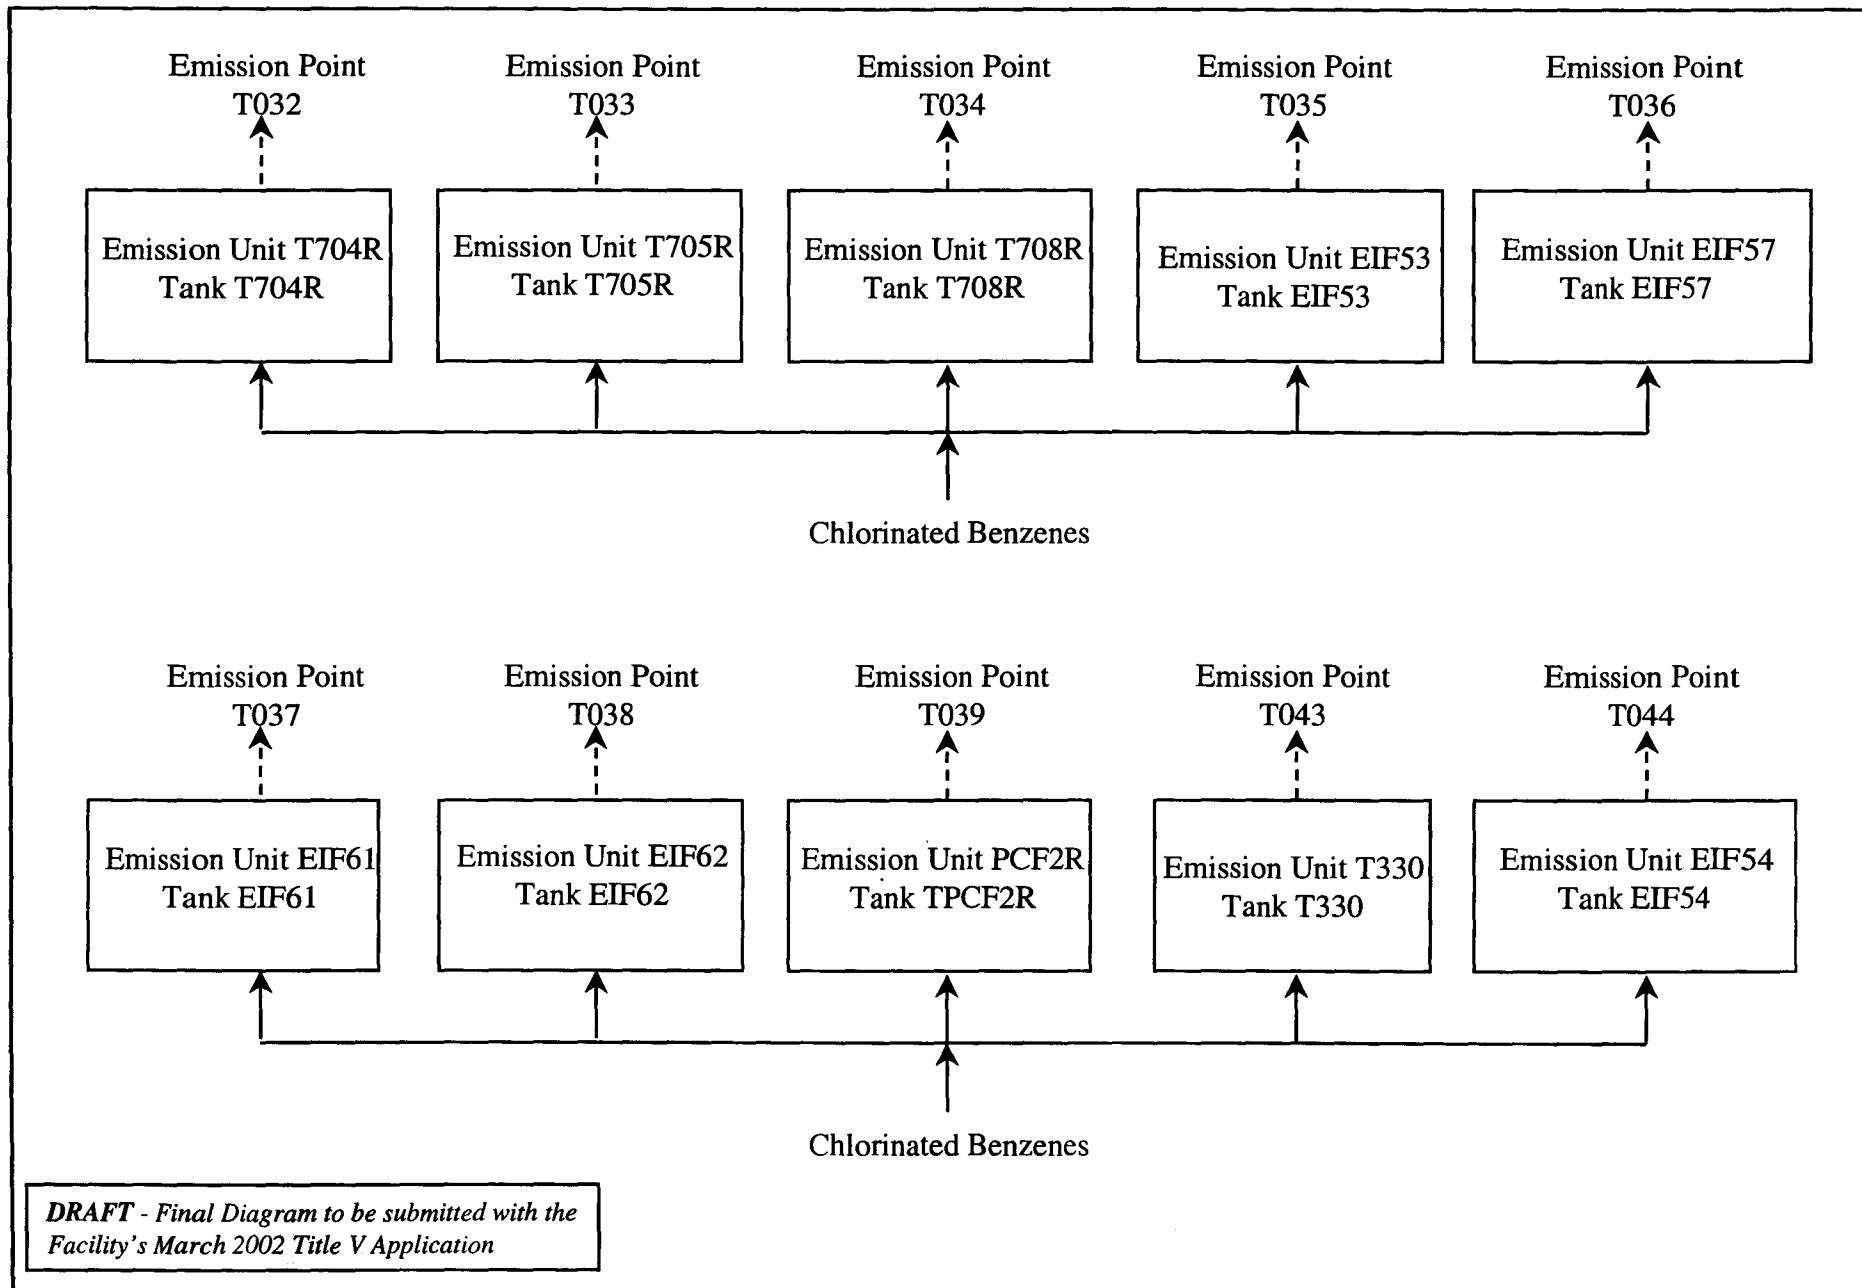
Emission Point T032

Emission Point T033

Emission Point T034

Emission Point T035

Emission Point T036

Emission Unit T704R
Tank T704R

Emission Unit T705R
Tank T705R

Emission Unit T708R
Tank T708R

Emission Unit EIF53
Tank EIF53

Emission Unit EIF57
Tank EIF57

Chlorinated Benzenes

Emission Point T037

Emission Point T038

Emission Point T039

Emission Point T043

Emission Point T044

Emission Unit EIF61
Tank EIF61

Emission Unit EIF62
Tank EIF62

Emission Unit PCF2R
Tank TPCF2R

Emission Unit T330
Tank T330

Emission Unit EIF54
Tank EIF54

Chlorinated Benzenes

DRAFT - Final Diagram to be submitted with the Facility's March 2002 Title V Application